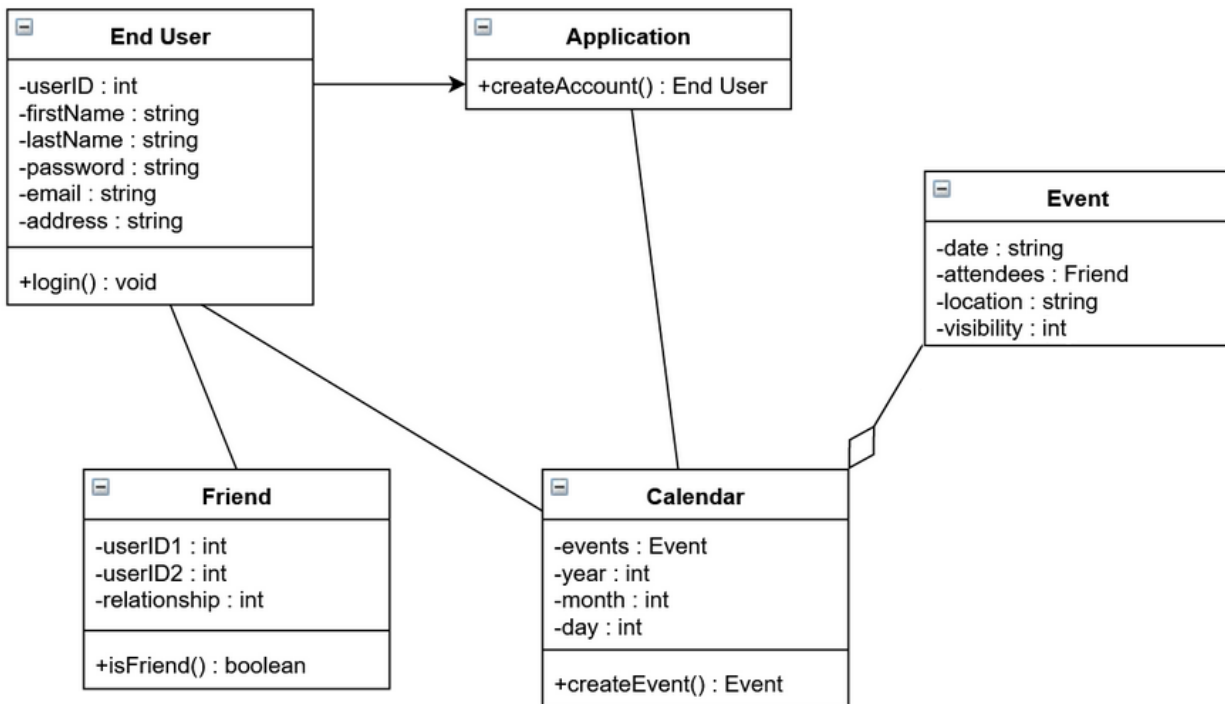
End User

-userID : int
-firstName : string
-lastName : string
-password : string
-email : string
-address : string

+login() : void

Application

+createAccount() : End User

Event

-date : string
-attendees : Friend
-location : string
-visibility : int

Friend

-userID1 : int
-userID2 : int
-relationship : int

+isFriend() : boolean

Calendar

-events : Event
-year : int
-month : int
-day : int

+createEvent() : Event